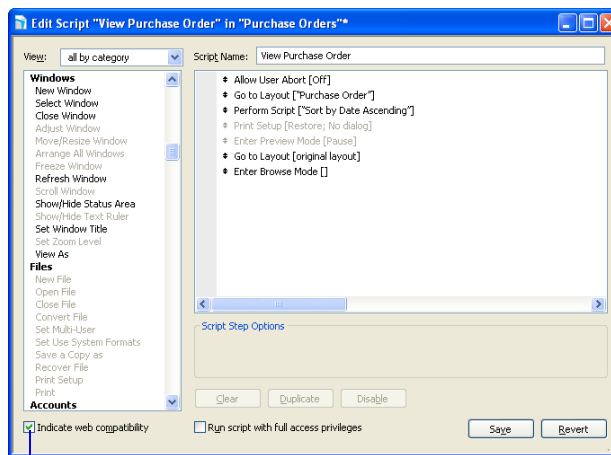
Edit Script "View Purchase Order" in "Purchase Orders"*

View: all by category

Script Name: View Purchase Order

Windows
New Window
Select Window
Close Window
Adjust Window
Move/Resize Window
Arrange All Windows
Freeze Window
Refresh Window
Scroll Window
Show/Hide Status Area
Show/Hide Text Ruler
Set Window Title
Set Zoom Level
View As
Files
New File
Open File
Close File
Convert File
Set Multi-User
Set Use System Formats
Save a Copy as
Recover File
Print Setup
Print
Accounts

Allow User Abort [Off]
Go to Layout ["Purchase Order"]
Perform Script ["Sort by Date Ascending"]
Print Setup [Restore; No dialog]
Enter Preview Mode [Pause]
Go to Layout [original layout]
Enter Browse Mode []

Script Step Options

Clear
Duplicate
Disable

Indicate web compatibility
Run script with full access privileges
Save
Revert